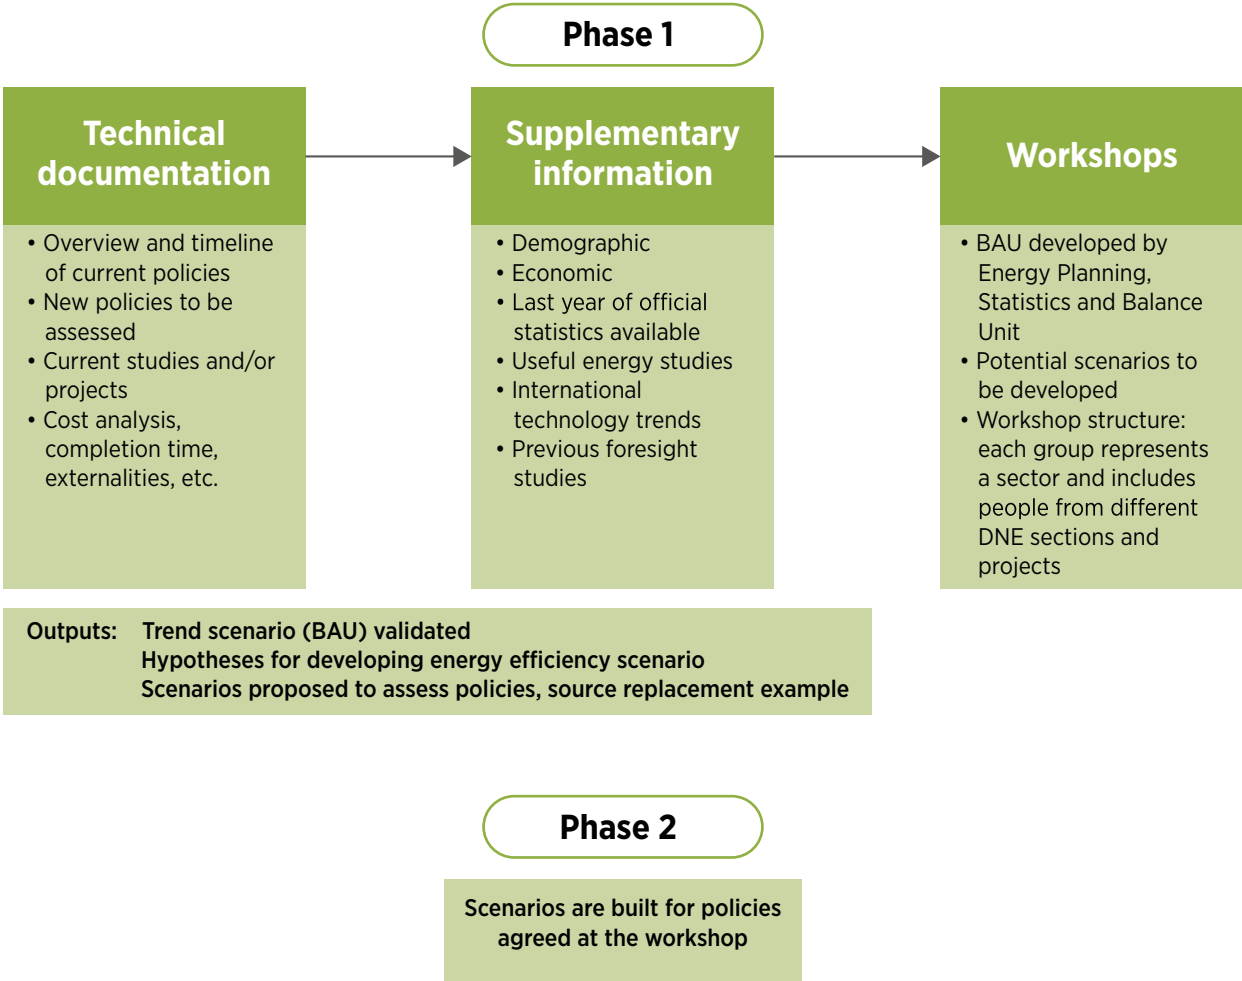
Phase 1

Technical documentation

• Overview and timeline of current policies
• New policies to be assessed
• Current studies and/or projects
• Cost analysis, completion time, externalities, etc.

Supplementary information

• Demographic
• Economic
• Last year of official statistics available
• Useful energy studies
• International technology trends
• Previous foresight studies

Workshops

• BAU developed by Energy Planning, Statistics and Balance Unit
• Potential scenarios to be developed
• Workshop structure: each group represents a sector and includes people from different DNE sections and projects

Outputs: Trend scenario (BAU) validated
Hypotheses for developing energy efficiency scenario
Scenarios proposed to assess policies, source replacement example

Phase 2

Scenarios are built for policies agreed at the workshop